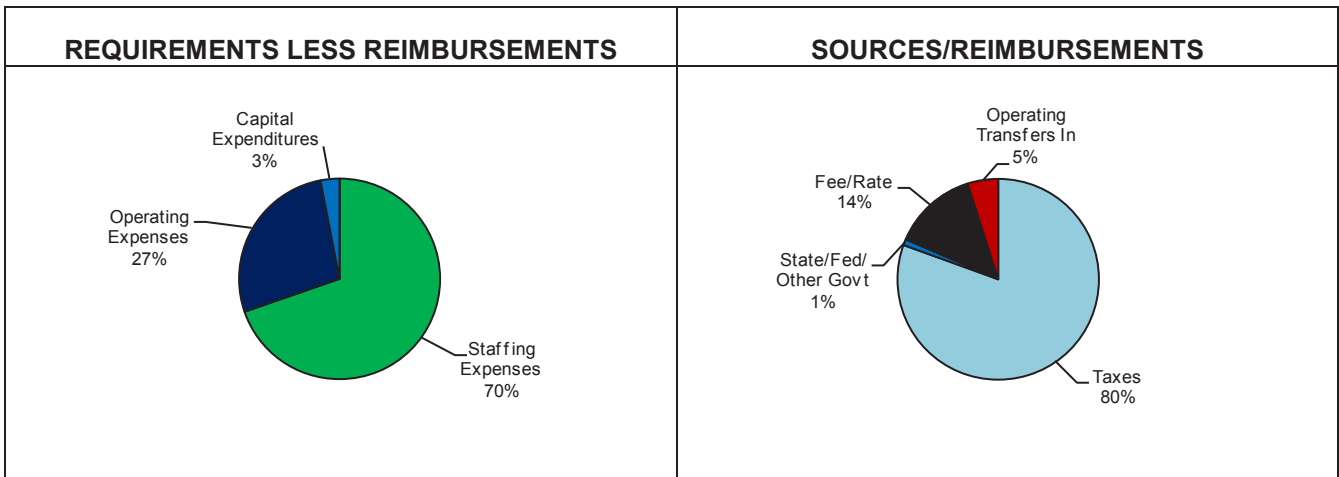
| REQUIREMENTS LESS REIMBURSEMENTS | SOURCES/REIMBURSEMENTS |
|---|---|
| Capital Expenditures 3%<br>Operating Expenses 27%<br>Staffing Expenses 70% | Operating Transfers In 5%<br>Fee/Rate 14%<br>State/Fed/ Other Govt 1%<br>Taxes 80% |